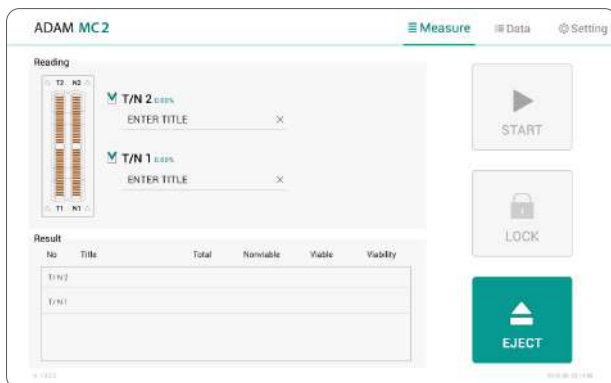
ADAM MC2

Measure Data Setting

Reading

T2 N2

T/N 2 0.00%

ENTER TITLE ×

T/N 1 0.00%

ENTER TITLE ×

T1 N1

START

LOCK

Result

| No | Title | Total | Nonviable | Viable | Viability |
|---|---|---|---|---|---|
| T/N 2 | | | | | |
| T/N 1 | | | | | |

EJECT

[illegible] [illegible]